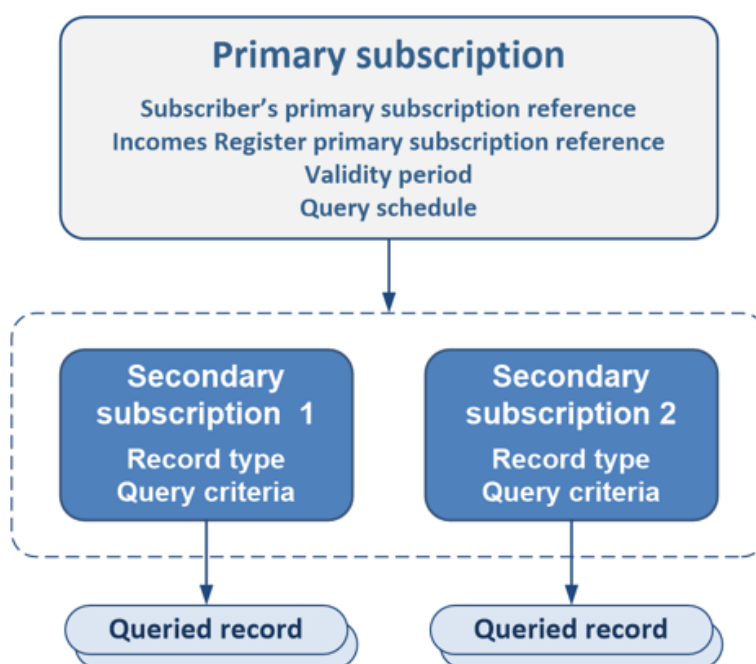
Primary subscription

Subscriber's primary subscription reference
Incomes Register primary subscription reference
Validity period
Query schedule

Secondary subscription 1
Record type
Query criteria

Secondary subscription 2
Record type
Query criteria

Queried record

Queried record